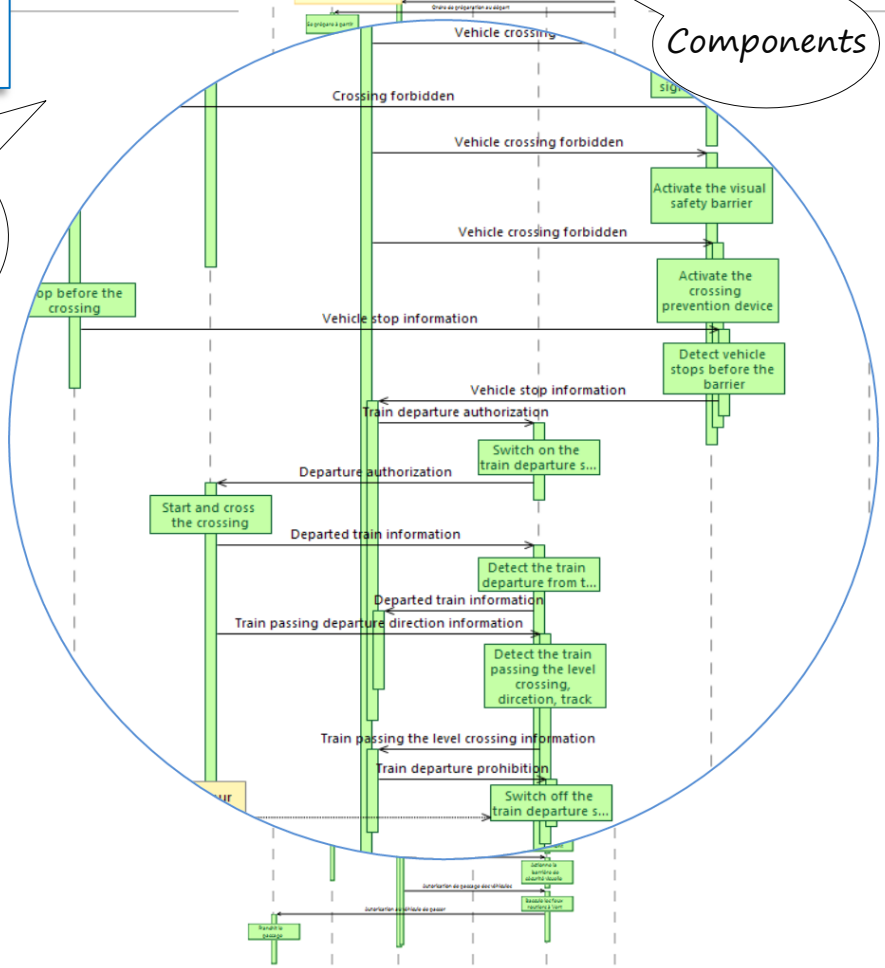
Components

Ordre de préparation au départ

Se préparer à partir

Vehicle crossing

sig

Crossing forbidden

Vehicle crossing forbidden

Activate the visual safety barrier

Vehicle crossing forbidden

Activate the crossing prevention device

op before the crossing

Vehicle stop information

Detect vehicle stops before the barrier

Vehicle stop information

Train departure authorization

Switch on the train departure s...

Departure authorization

Start and cross the crossing

Departed train information

Detect the train departure from t...

Departed train information

Train passing departure direction information

Detect the train passing the level crossing, dircetion, track

Train passing the level crossing information

Train departure prohibition

ur

Switch off the train departure s...

Baisser la barrière de sécurité visuelle

Autorisation de passage des véhicules

Baisser les feux routiers à l'arrêt

Autorisation au véhicule de passer

Rendre le passage